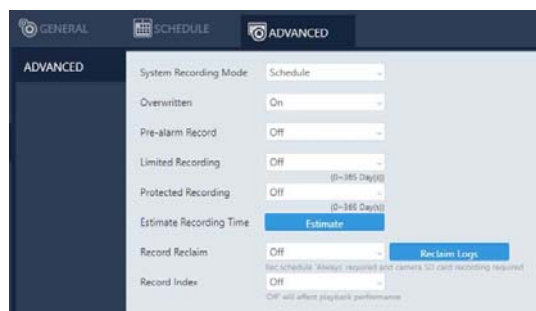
GENERAL SCHEDULE ADVANCED

ADVANCED

System Recording Mode | Schedule

Overwritten | On

Pre-alarm Record | Off

Limited Recording | Off
(0~365 Day(s))

Protected Recording | Off
(0~365 Day(s))

Estimate Recording Time | Estimate

Record Reclaim | Off | Reclaim Logs
Rec schedule 'Always' required and camera SD card recording required

Record Index | Off
'Off' will affect playback performance